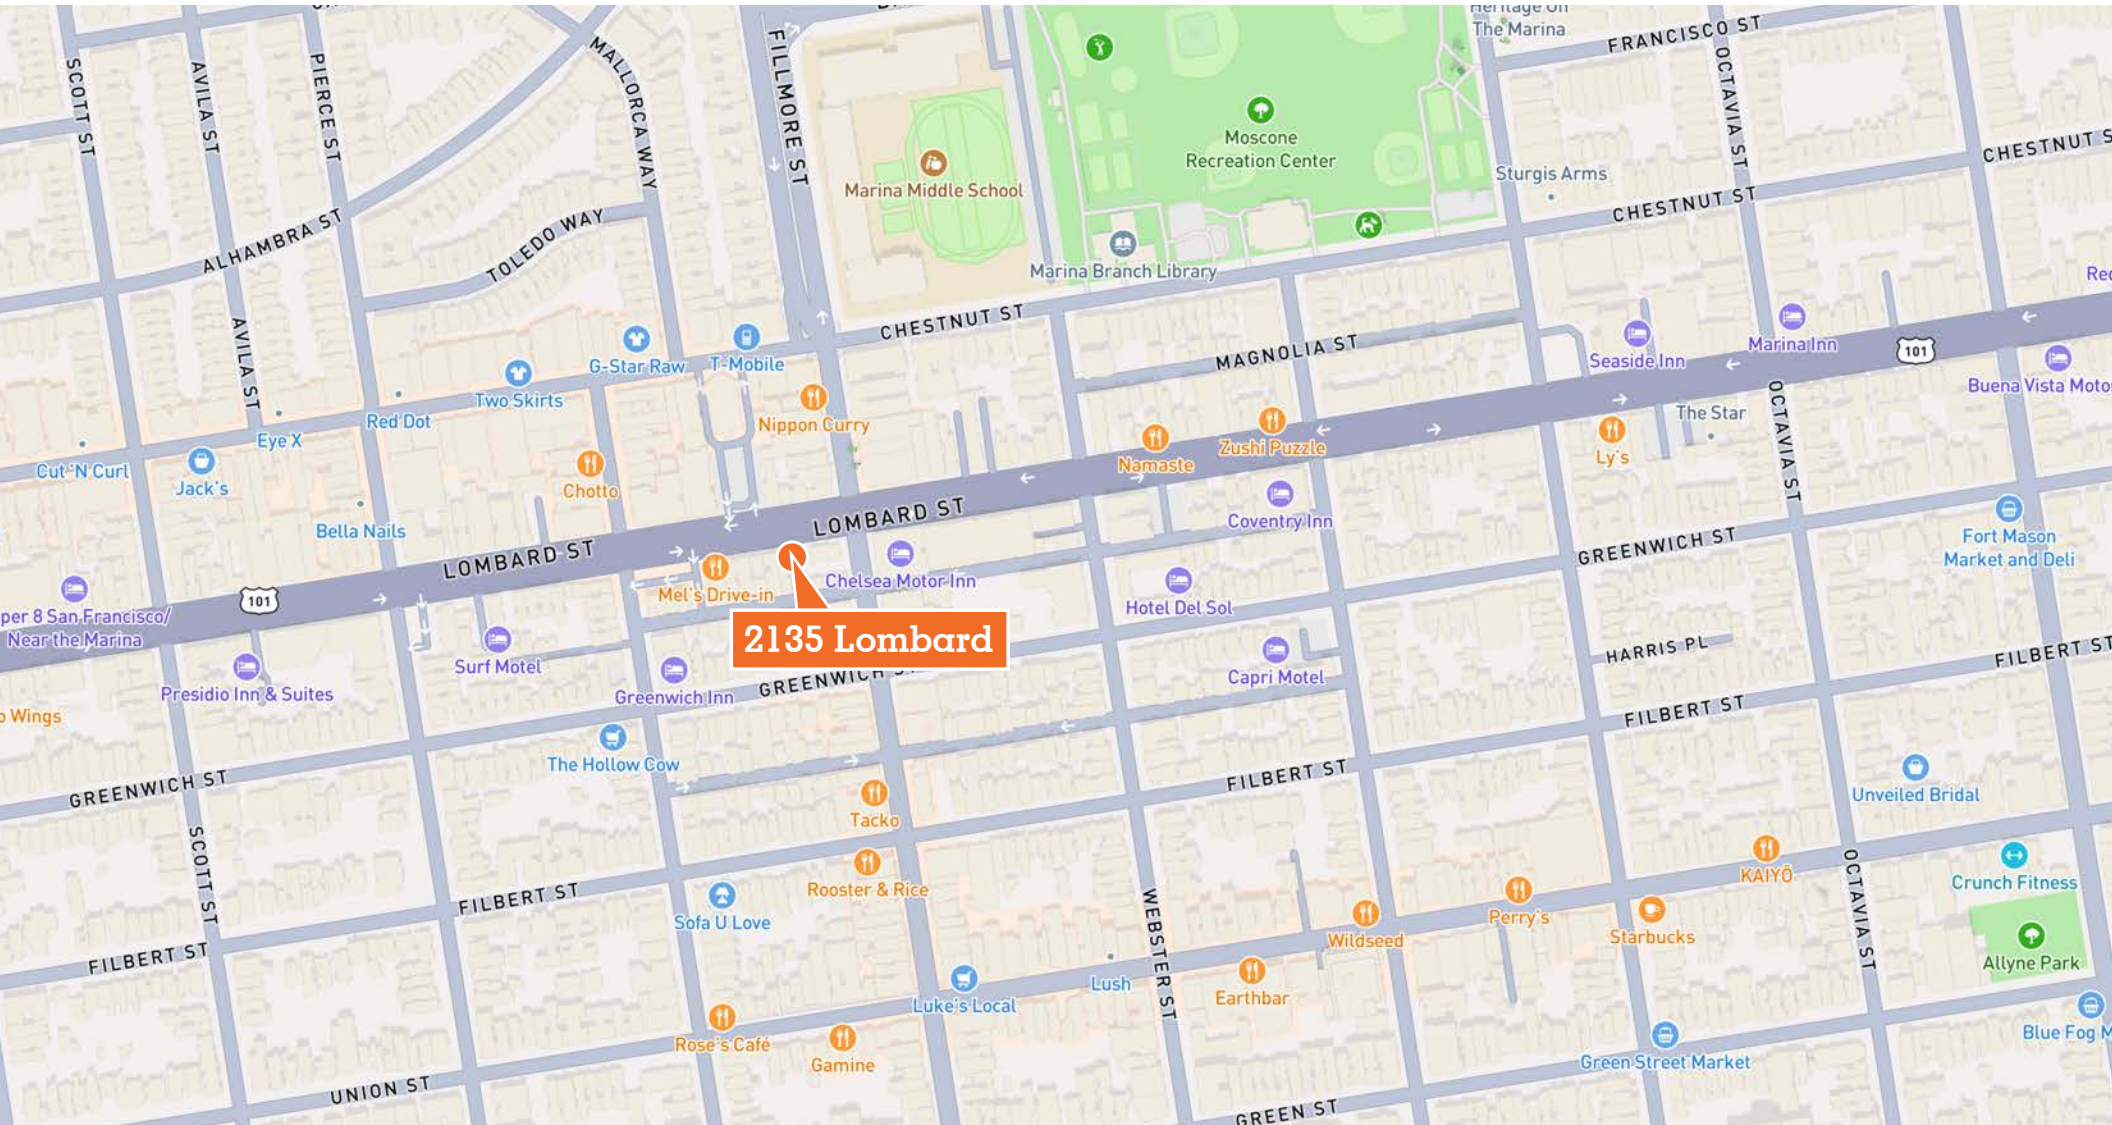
Heritage On The Marina
FRANCISCO ST
SCOTT ST
AVILA ST
PIERCE ST
MALLORCA WAY
FILLMORE ST
OCTAVIA ST
Moscone Recreation Center
Sturgis Arms
CHESTNUT ST
Marina Middle School
ALHAMBRA ST
TOLEDO WAY
CHESTNUT ST
Marina Branch Library
Re
AVILA ST
CHESTNUT ST
MAGNOLIA ST
Seaside Inn
Marina Inn
101
Buena Vista Moto
G-Star Raw
T-Mobile
Two Skirts
Red Dot
Nippon Curry
The Star
Eye X
Cut 'N' Curl
Jack's
Chotto
Namaste
Zushi Puzzle
Ly's
OCTAVIA ST
Bella Nails
LOMBARD ST
Coventry Inn
Fort Mason Market and Deli
LOMBARD ST
Chelsea Motor Inn
GREENWICH ST
per 8 San Francisco/ Near the Marina
101
Mel's Drive-in
Hotel Del Sol
2135 Lombard
HARRIS PL
Surf Motel
Capri Motel
FILBERT ST
Presidio Inn & Suites
Greenwich Inn
GREENWICH ST
Wings
FILBERT ST
The Hollow Cow
GREENWICH ST
FILBERT ST
Unveiled Bridal
Tacko
SCOTT ST
KAIYŌ
Crunch Fitness
Rooster & Rice
FILBERT ST
Sofa U Love
Perry's
Starbucks
OCTAVIA ST
WEBSTER ST
Wildseed
Allyne Park
FILBERT ST
Lush
Earthbar
Luke's Local
Blue Fog M
Rose's Café
Gamine
Green Street Market
UNION ST
GREEN ST